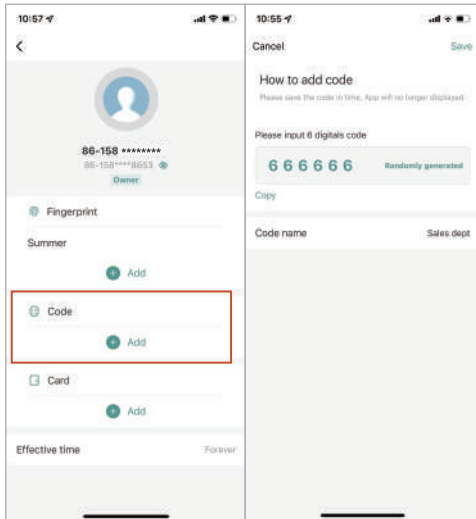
10:57

86-158 ********
86-158****8653
Owner

Fingerprint

Summer

Add

Code

Add

Card

Add

Effective time
Forever

10:55

Cancel
Save

How to add code
Please save the code in time, App will no longer displayed

Please input 6 digitals code
666666
Randomly generated

Copy

Code name
Sales dept